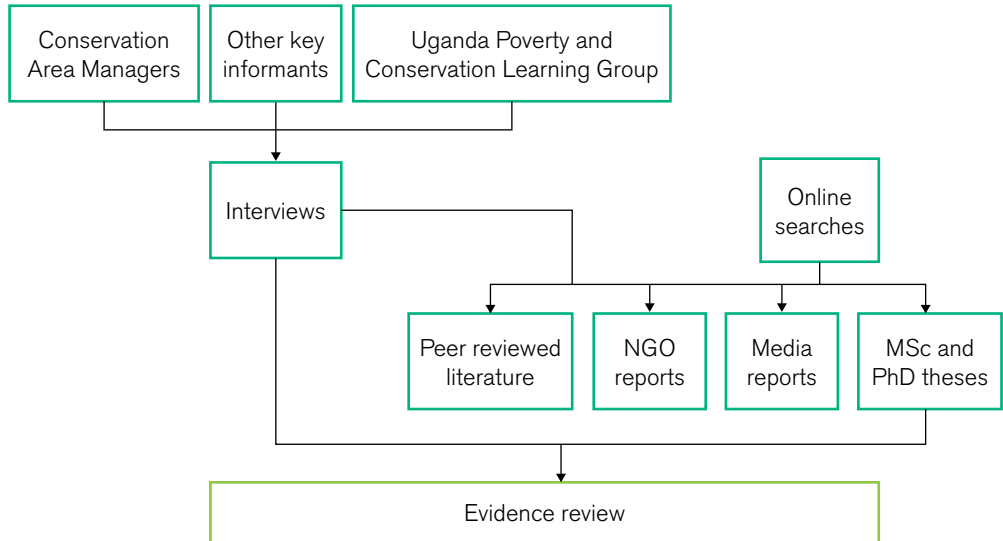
Conservation Area Managers

Other key informants

Uganda Poverty and Conservation Learning Group

Interviews

Online searches

Peer reviewed literature

NGO reports

Media reports

MSc and PhD theses

Evidence review